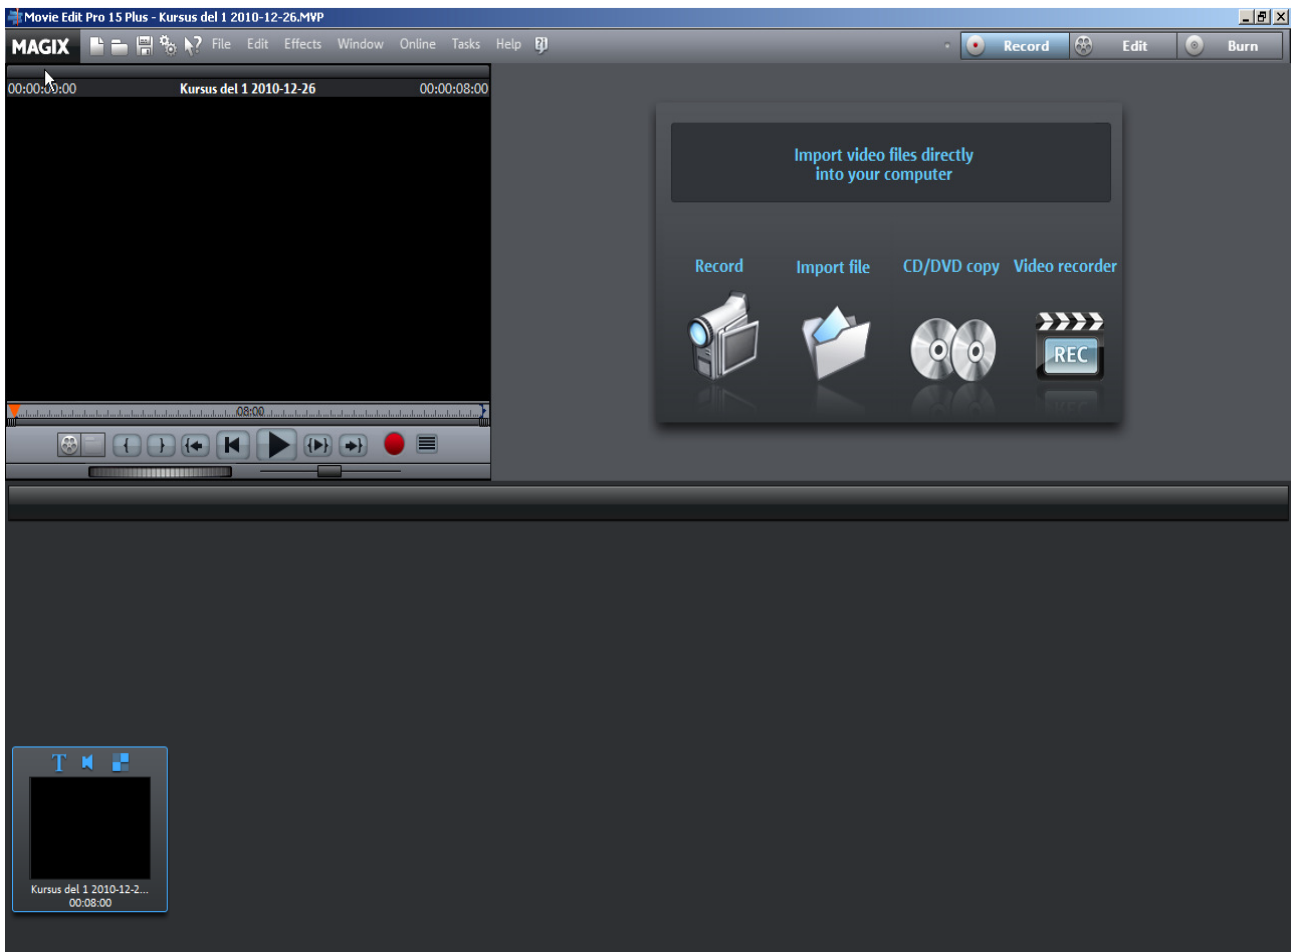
Movie Edit Pro 15 Plus - Kursus del 1 2010-12-26.MVP

MAGIX File Edit Effects Window Online Tasks Help

Record Edit Burn

00:00:00:00 Kursus del 1 2010-12-26 00:00:08:00

08:00

Import video files directly into your computer

Record Import file CD/DVD copy Video recorder

REC

T

Kursus del 1 2010-12-2...
00:08:00